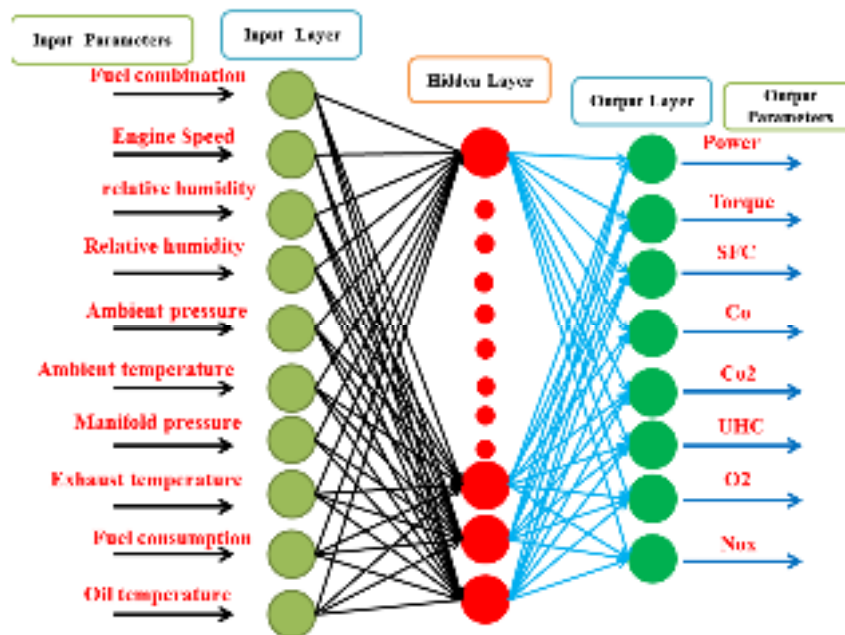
Input Parameters

Input Layer

Hidden Layer

Output Layer

Output Parameters

Fuel combination

Engine Speed

relative humidity

Relative humidity

Ambient pressure

Ambient temperature

Manifold pressure

Exhaust temperature

Fuel consumption

Oil temperature

Power

Torque

SFC

Co

Co2

UHC

O2

Nox